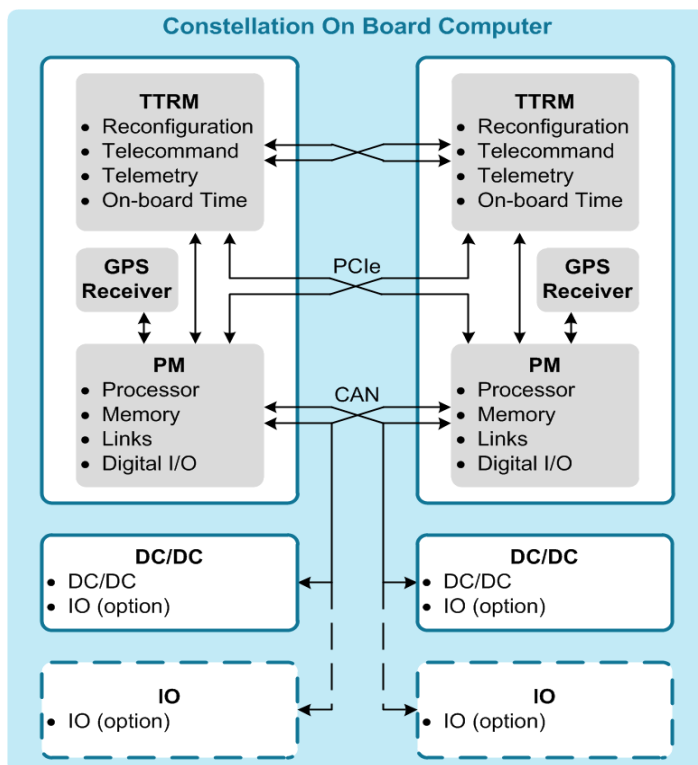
Constellation On Board Computer

TTRM
- Reconfiguration
- Telecommand
- Telemetry
- On-board Time

GPS Receiver

PM
- Processor
- Memory
- Links
- Digital I/O

TTRM
- Reconfiguration
- Telecommand
- Telemetry
- On-board Time

GPS Receiver

PM
- Processor
- Memory
- Links
- Digital I/O

PCIe

CAN

DC/DC
- DC/DC
- IO (option)

DC/DC
- DC/DC
- IO (option)

IO
- IO (option)

IO
- IO (option)